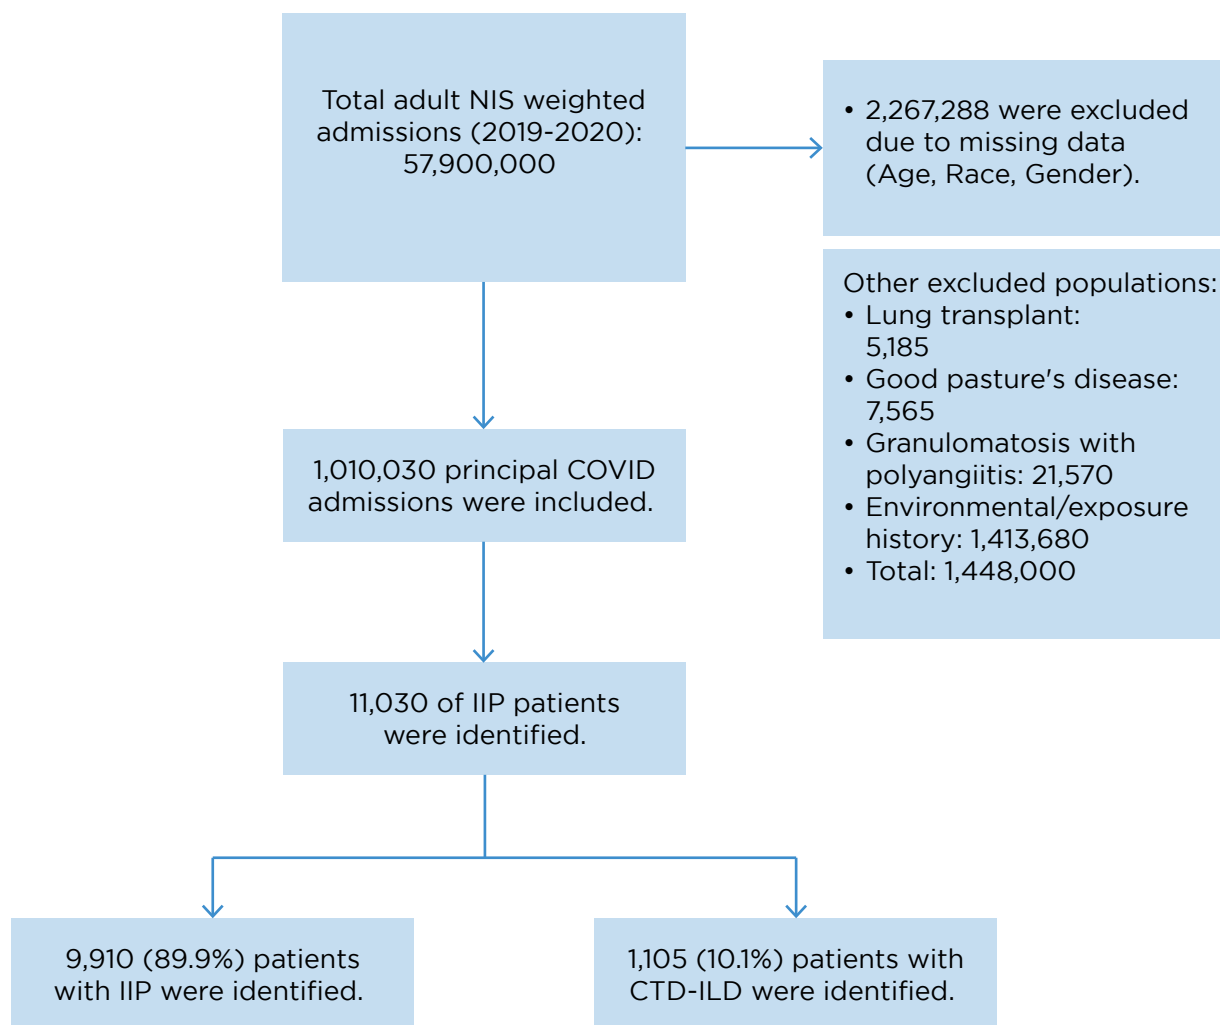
Total adult NIS weighted admissions (2019-2020): 57,900,000

• 2,267,288 were excluded due to missing data (Age, Race, Gender).

Other excluded populations:
• Lung transplant: 5,185
• Good pasture's disease: 7,565
• Granulomatosis with polyangiitis: 21,570
• Environmental/exposure history: 1,413,680
• Total: 1,448,000

1,010,030 principal COVID admissions were included.

11,030 of IIP patients were identified.

9,910 (89.9%) patients with IIP were identified.

1,105 (10.1%) patients with CTD-ILD were identified.